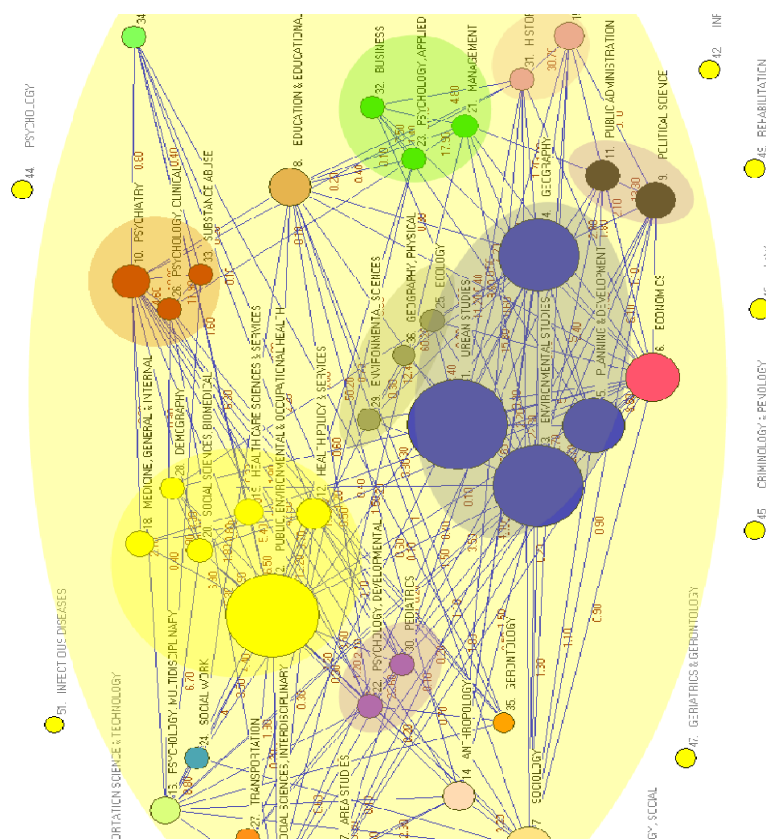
34
44. PSYCHOLOGY
10. PSYCHIATRY 0.80
26. PSYCHOLOGY, CLINICAL 0.40
33. SUBSTANCE ABUSE
8. EDUCATION & EDUCATIONAL
32. BUSINESS
23. PSYCHOLOGY, APPLIED
21. MANAGEMENT
31. HISTORY
PUBLIC ADMINISTRATION
11.
9. POLITICAL SCIENCE
42. INF
45. REHABILITATION
GEOGRAPHY
ENVIRONMENTAL SCIENCES
36. GEOGRAPHY, PHYSICAL
25. ECOLOGY
URBAN STUDIES
ENVIRONMENTAL STUDIES
PLANNING & DEVELOPMENT
6. ECONOMICS
CRIMINOLOGY & PENOLOGY
18. MEDICINE, GENERAL & INTERNAL
28. DEMOGRAPHY
SOCIAL SCIENCES, BIOMEDICAL
HEALTH CARE SCIENCES & SERVICES
PUBLIC, ENVIRONMENTAL & OCCUPATIONAL HEALTH
HEALTH POLICY & SERVICES
29.
PSYCHOLOGY, DEVELOPMENTAL
30. PEDIATRICS
GERONTOLOGY
51. INFECTIOUS DISEASES
PSYCHOLOGY, MULTIDISCIPLINARY
24. SOCIAL WORK
SOCIAL SCIENCES, INTERDISCIPLINARY
TRANSPORTATION
AREA STUDIES
14. ANTHROPOLOGY
35.
SOCIOLOGY
47. GERIATRICS & GERONTOLOGY
TRANSPORTATION SCIENCE & TECHNOLOGY
SOCIAL
0.90
0.10
3.50
1.30
1.10
0.90
6.70
0.40
0.60
0.30